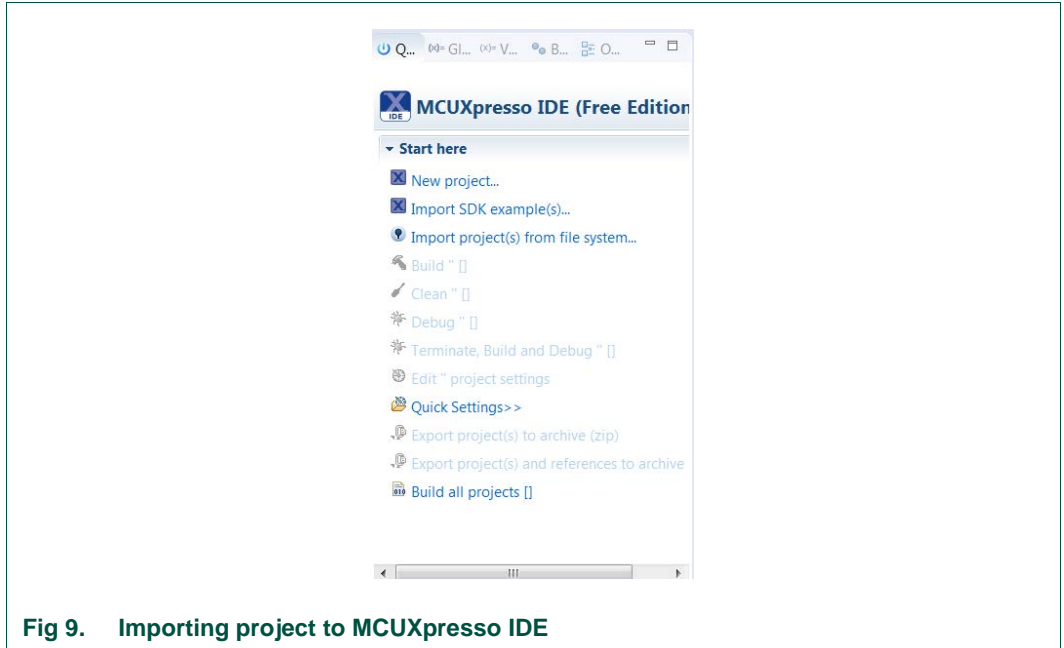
Q... Gl... V... B... O...

IDE

MCUXpresso IDE (Free Edition

Start here

New project...

Import SDK example(s)...

Import project(s) from file system...

Build '' []

Clean '' []

Debug '' []

Terminate, Build and Debug '' []

Edit '' project settings

Quick Settings>>

Export project(s) to archive (zip)

Export project(s) and references to archive

Build all projects []

Fig 9. Importing project to MCUXpresso IDE